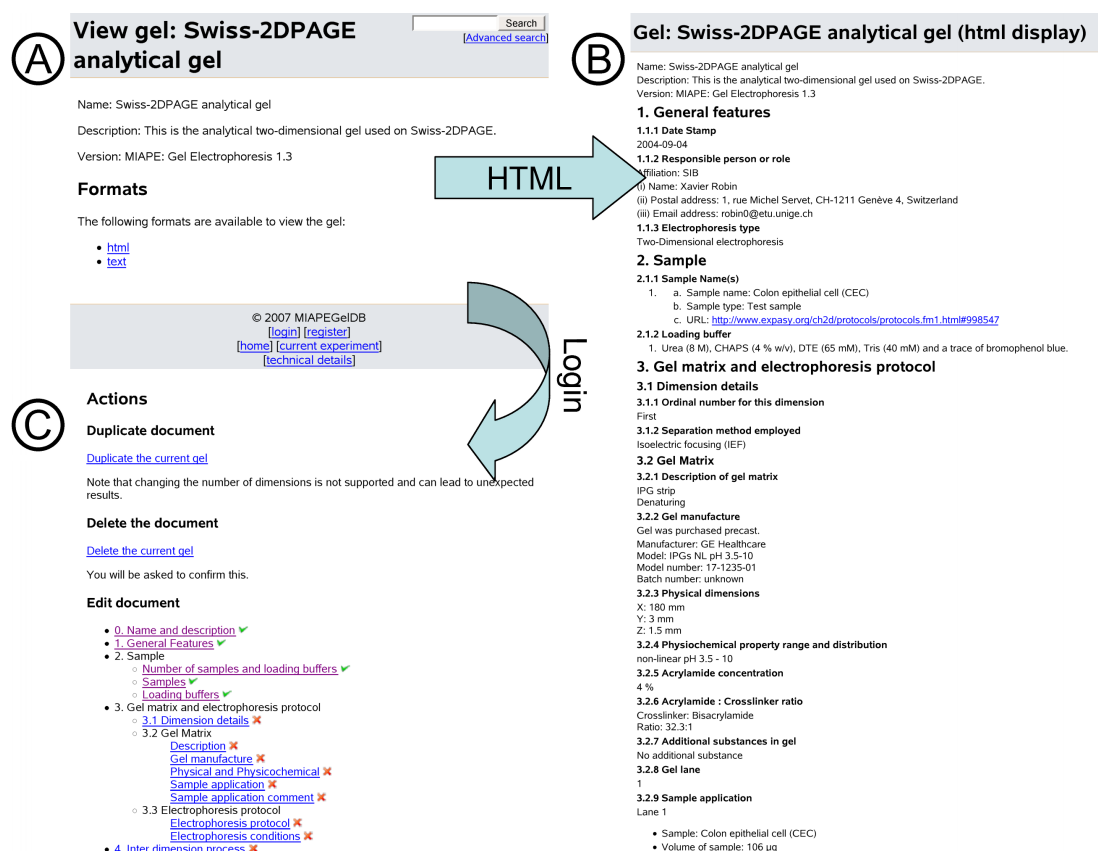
A

View gel: Swiss-2DPAGE analytical gel

Search
[Advanced search]

Name: Swiss-2DPAGE analytical gel

Description: This is the analytical two-dimensional gel used on Swiss-2DPAGE.

Version: MIAPE: Gel Electrophoresis 1.3

Formats

The following formats are available to view the gel:

- html
- text

© 2007 MIAPEGelDB
[login] [register]
[home] [current experiment]
[technical details]

HTML

Login

B

Gel: Swiss-2DPAGE analytical gel (html display)

Name: Swiss-2DPAGE analytical gel
Description: This is the analytical two-dimensional gel used on Swiss-2DPAGE.
Version: MIAPE: Gel Electrophoresis 1.3

1. General features

1.1.1 Date Stamp
2004-09-04

1.1.2 Responsible person or role
Affiliation: SIB
(i) Name: Xavier Robin
(ii) Postal address: 1, rue Michel Servet, CH-1211 Genève 4, Switzerland
(iii) Email address: robin0@etu.unige.ch

1.1.3 Electrophoresis type
Two-Dimensional electrophoresis

2. Sample

2.1.1 Sample Name(s)
1. a. Sample name: Colon epithelial cell (CEC)
b. Sample type: Test sample
c. URL: http://www.expasy.org/ch2d/protocols/protocols.fm1.html#998547

2.1.2 Loading buffer
1. Urea (8 M), CHAPS (4 % w/v), DTE (65 mM), Tris (40 mM) and a trace of bromophenol blue.

3. Gel matrix and electrophoresis protocol

3.1 Dimension details

3.1.1 Ordinal number for this dimension
First

3.1.2 Separation method employed
Isoelectric focusing (IEF)

3.2 Gel Matrix

3.2.1 Description of gel matrix
IPG strip
Denaturing

3.2.2 Gel manufacture
Gel was purchased precast.
Manufacturer: GE Healthcare
Model: IPGs NL pH 3.5-10
Model number: 17-1235-01
Batch number: unknown

3.2.3 Physical dimensions
X: 180 mm
Y: 3 mm
Z: 1.5 mm

3.2.4 Physiochemical property range and distribution
non-linear pH 3.5 - 10

3.2.5 Acrylamide concentration
4 %

3.2.6 Acrylamide : Crosslinker ratio
Crosslinker: Bisacrylamide
Ratio: 32.3:1

3.2.7 Additional substances in gel
No additional substance

3.2.8 Gel lane
1

3.2.9 Sample application
Lane 1

- Sample: Colon epithelial cell (CEC)
- Volume of sample: 106 µg

C

Actions

Duplicate document

Duplicate the current gel

Note that changing the number of dimensions is not supported and can lead to unexpected results.

Delete the document

Delete the current gel

You will be asked to confirm this.

Edit document

- 0. Name and description
- 1. General Features
- 2. Sample
  - Number of samples and loading buffers
  - Samples
  - Loading buffers
- 3. Gel matrix and electrophoresis protocol
  - 3.1 Dimension details
  - 3.2 Gel Matrix
    - Description
    - Gel manufacture
    - Physical and Physicochemical
    - Sample application
    - Sample application comment
  - 3.3 Electrophoresis protocol
    - Electrophoresis protocol
    - Electrophoresis conditions
- 4. Inter dimension process